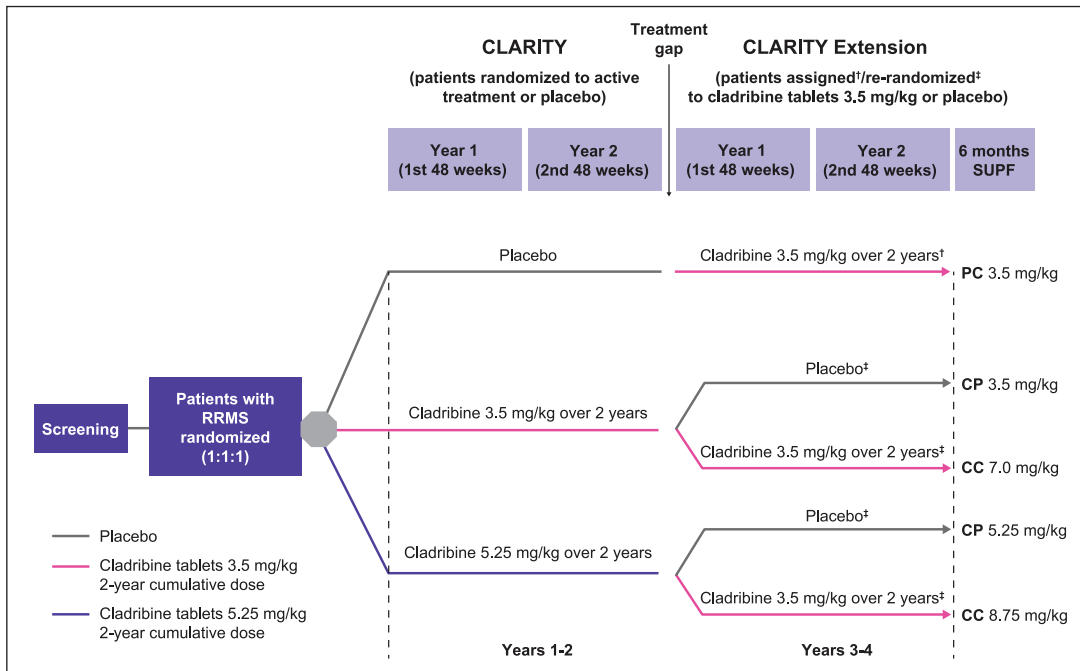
CLARITY

(patients randomized to active treatment or placebo)

Treatment gap

CLARITY Extension

(patients assigned†/re-randomized‡ to cladribine tablets 3.5 mg/kg or placebo)

Year 1 (1st 48 weeks)

Year 2 (2nd 48 weeks)

Year 1 (1st 48 weeks)

Year 2 (2nd 48 weeks)

6 months SUPF

Placebo

Cladribine 3.5 mg/kg over 2 years†

PC 3.5 mg/kg

Placebo‡

CP 3.5 mg/kg

Screening

Patients with RRMS randomized (1:1:1)

Cladribine 3.5 mg/kg over 2 years

Cladribine 3.5 mg/kg over 2 years‡

CC 7.0 mg/kg

Placebo

Cladribine tablets 3.5 mg/kg 2-year cumulative dose

Cladribine tablets 5.25 mg/kg 2-year cumulative dose

Placebo‡

CP 5.25 mg/kg

Cladribine 5.25 mg/kg over 2 years

Cladribine 3.5 mg/kg over 2 years‡

CC 8.75 mg/kg

Years 1-2

Years 3-4